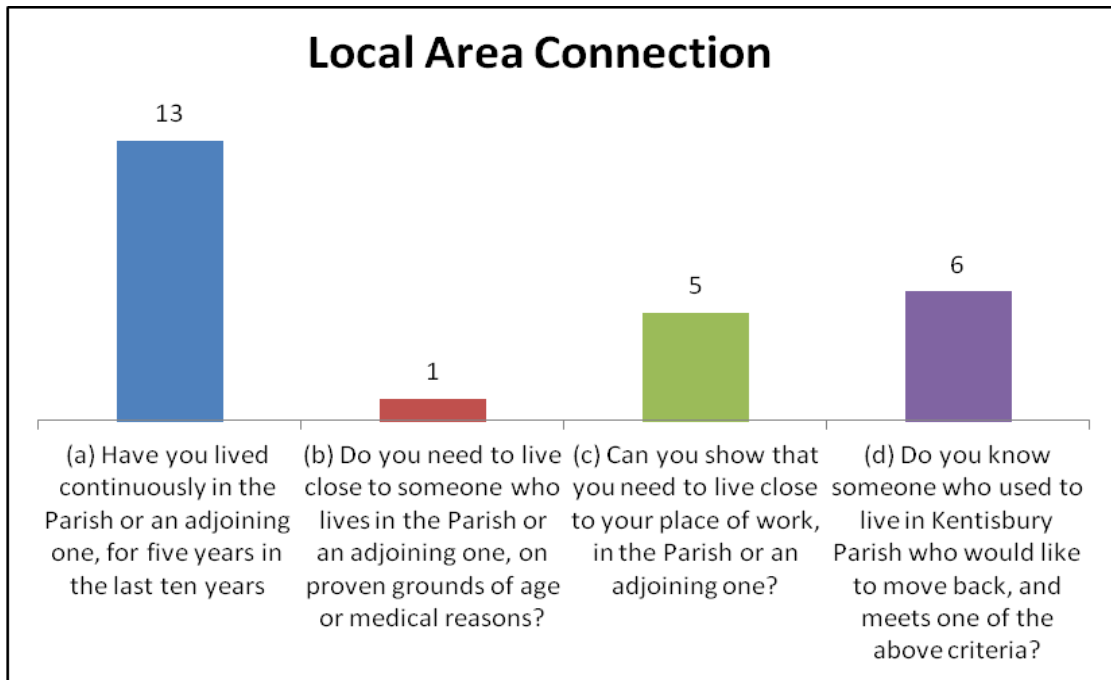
Local Area Connection

13

1

5

6

(a) Have you lived continuously in the Parish or an adjoining one, for five years in the last ten years

(b) Do you need to live close to someone who lives in the Parish or an adjoining one, on proven grounds of age or medical reasons?

(c) Can you show that you need to live close to your place of work, in the Parish or an adjoining one?

(d) Do you know someone who used to live in Kentisbury Parish who would like to move back, and meets one of the above criteria?